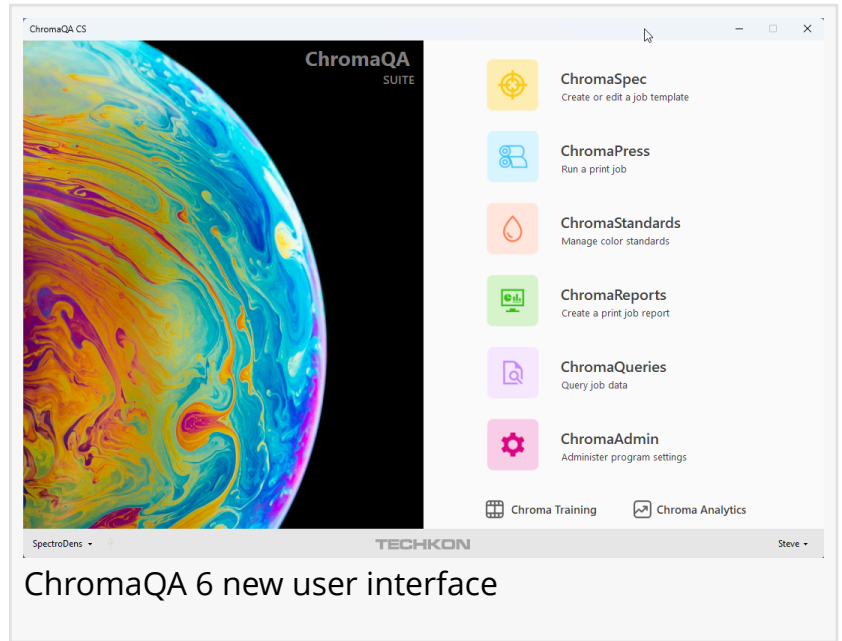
ChromaQA CS

ChromaQA
SUITE

ChromaSpec
Create or edit a job template

ChromaPress
Run a print job

ChromaStandards
Manage color standards

ChromaReports
Create a print job report

ChromaQueries
Query job data

ChromaAdmin
Administer program settings

Chroma Training

Chroma Analytics

SpectroDens

TECHKON

Steve

ChromaQA 6 new user interface